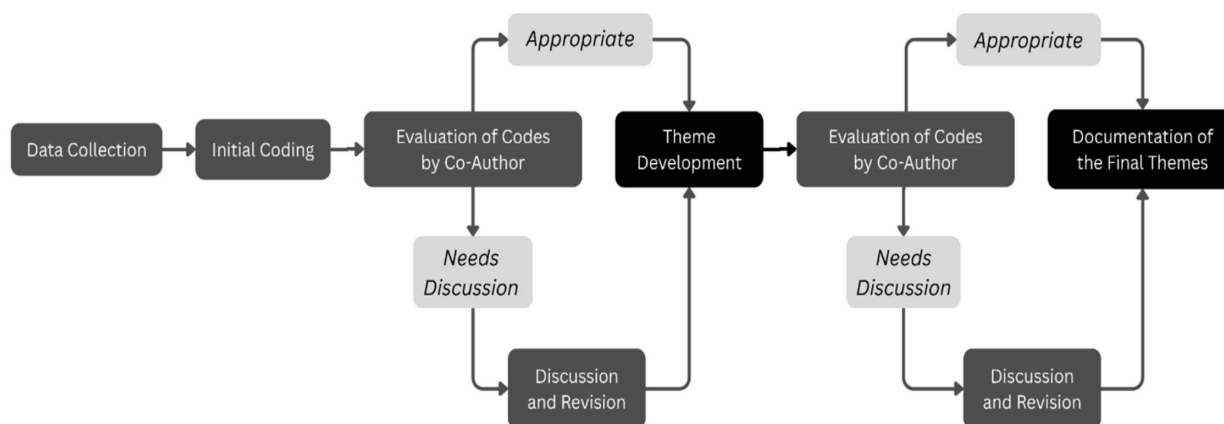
Data Collection

Initial Coding

Evaluation of Codes by Co-Author

Appropriate

Needs Discussion

Discussion and Revision

Theme Development

Evaluation of Codes by Co-Author

Appropriate

Needs Discussion

Discussion and Revision

Documentation of the Final Themes